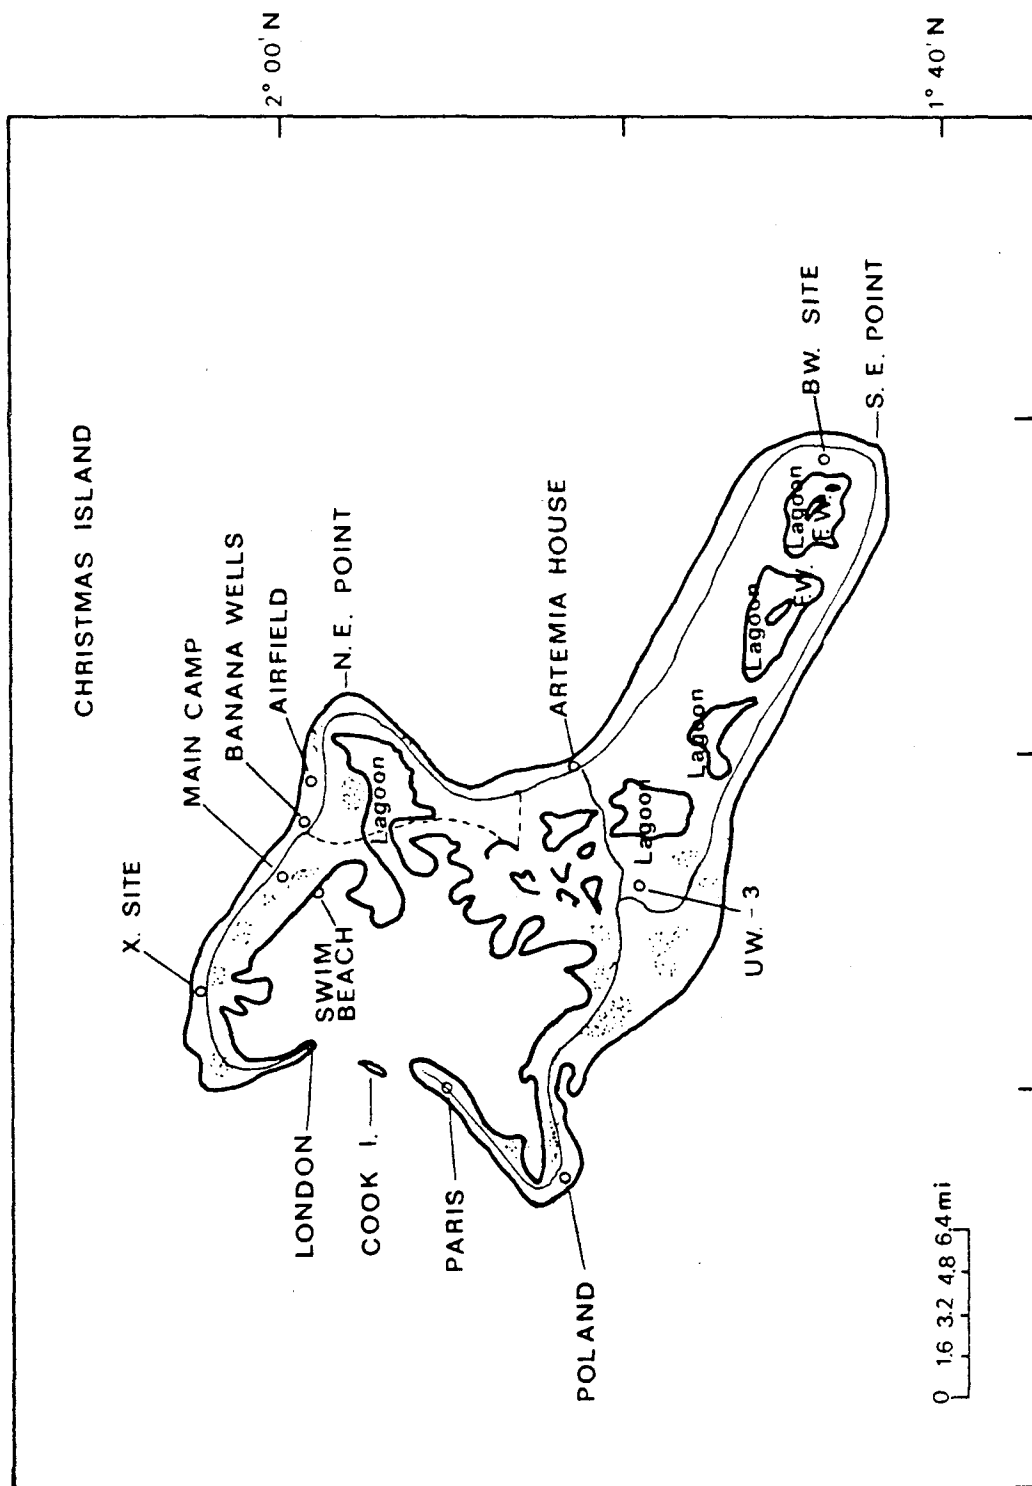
2° 00' N

1° 40' N

CHRISTMAS ISLAND

X. SITE

MAIN CAMP

BANANA WELLS

AIRFIELD

N. E. POINT

ARTEMIA HOUSE

BW. SITE

S. E. POINT

SWIM BEACH

LONDON

COOK I.

PARIS

POLAND

UW. - 3

Lagoon

Lagoon

Lagoon

Lagoon

Lagoon

Lagoon

E.W.

E.W.

0 1.6 3.2 4.8 6.4mi